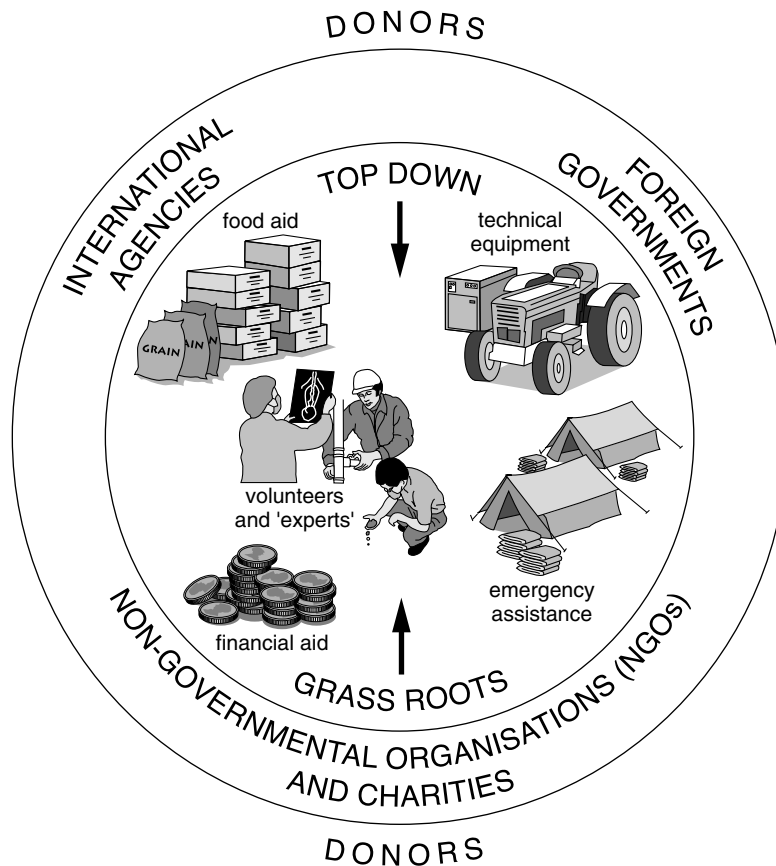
DONORS

INTERNATIONAL AGENCIES

TOP DOWN

FOREIGN GOVERNMENTS

food aid

GRAIN

GRAIN

technical equipment

volunteers and 'experts'

emergency assistance

financial aid

GRASS ROOTS

NON-GOVERNMENTAL ORGANISATIONS (NGOs) AND CHARITIES

DONORS